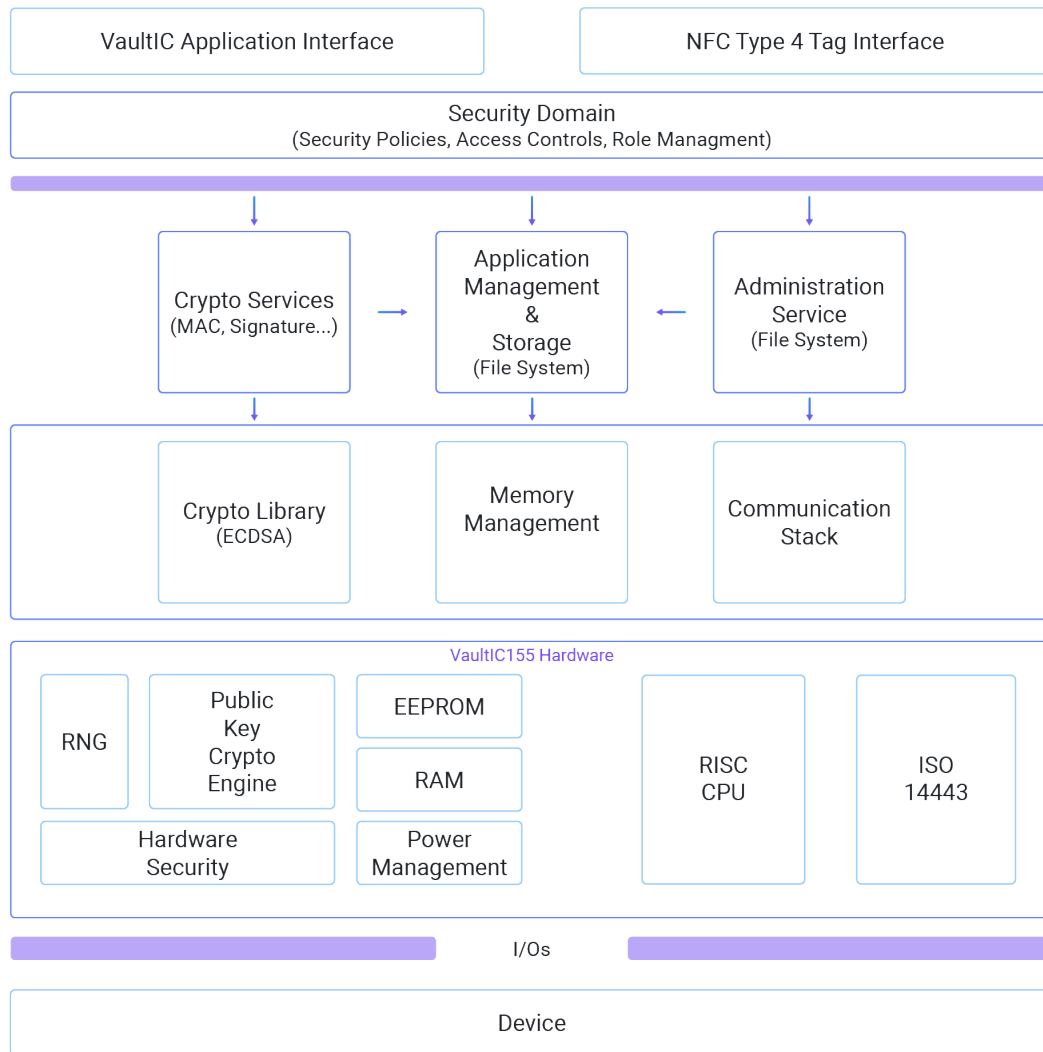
VaultIC Application Interface

NFC Type 4 Tag Interface

Security Domain
(Security Policies, Access Controls, Role Managment)

Crypto Services
(MAC, Signature...)

Application Management & Storage
(File System)

Administration Service
(File System)

Crypto Library
(ECDSA)

Memory Management

Communication Stack

VaultIC155 Hardware

RNG

Public Key Crypto Engine

EEPROM

RAM

Hardware Security

Power Management

RISC CPU

ISO 14443

I/Os

Device